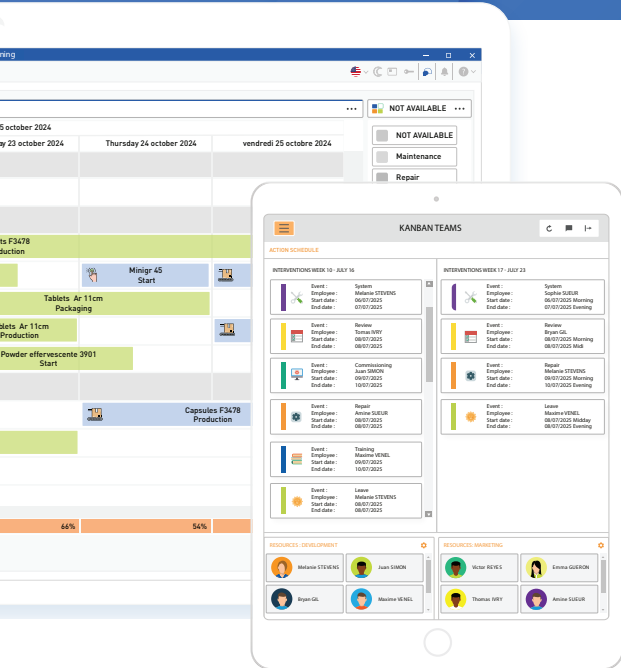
nning

NOT AVAILABLE

25 october 2024

ay 23 october 2024

Thursday 24 october 2024

vendredi 25 octobre 2024

NOT AVAILABLE

Maintenance

Repair

ts F3478
oduction

Minigr 45
Start

Tablets Ar 11cm
Packaging

blets Ar 11cm
Production

Powder effervescente 3901
Start

Capsules F3478
Production

66%

54%

KANBAN TEAMS

ACTION SCHEDULE

INTERVENTIONS WEEK 10 - JULY 16

INTERVENTIONS WEEK 17 - JULY 23

Event : System
Employee : Melanie STEVENS
Start date : 06/07/2025
End date : 07/07/2025

Event : Review
Employee : Tomas IVRY
Start date : 08/07/2025
End date : 08/07/2025

Event : Commissioning
Employee : Juan SIMON
Start date : 09/07/2025
End date : 10/07/2025

Event : Repair
Employee : Amine SUEUR
Start date : 08/07/2025
End date : 08/07/2025

Event : Training
Employee : Maxime VENEL
Start date : 09/07/2025
End date : 10/07/2025

Event : Leave
Employee : Melanie STEVENS
Start date : 08/07/2025
End date : 08/07/2025

Event : System
Employee : Sophie SUEUR
Start date : 06/07/2025 Morning
End date : 07/07/2025 Evening

Event : Review
Employee : Bryan GIL
Start date : 08/07/2025 Morning
End date : 08/07/2025 Midi

Event : Repair
Employee : Melanie STEVENS
Start date : 09/07/2025 Morning
End date : 10/07/2025 Evening

Event : Leave
Employee : Maxime VENEL
Start date : 08/07/2025 Midday
End date : 08/07/2025 Evening

RESOURCES : DEVELOPMENT

Melanie STEVENS

Juan SIMON

Bryan GIL

Maxime VENEL

RESOURCES : MARKETING

Victor REYES

Emma GUERON

Thomas IVRY

Amine SUEUR